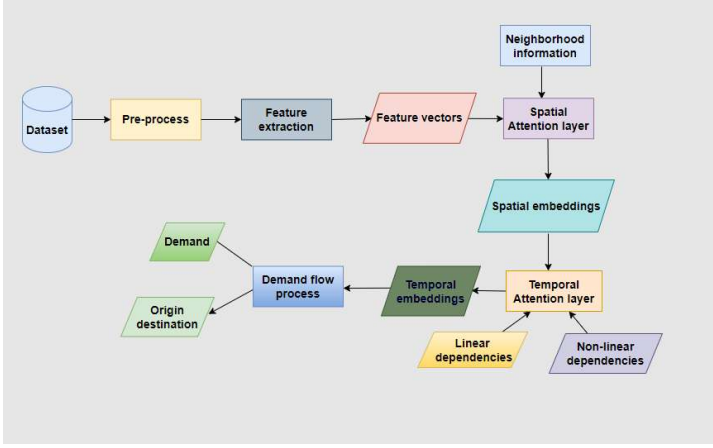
Neighborhood information

Dataset

Pre-process

Feature extraction

Feature vectors

Spatial Attention layer

Spatial embeddings

Demand

Demand flow process

Temporal embeddings

Temporal Attention layer

Origin destination

Linear dependencies

Non-linear dependencies